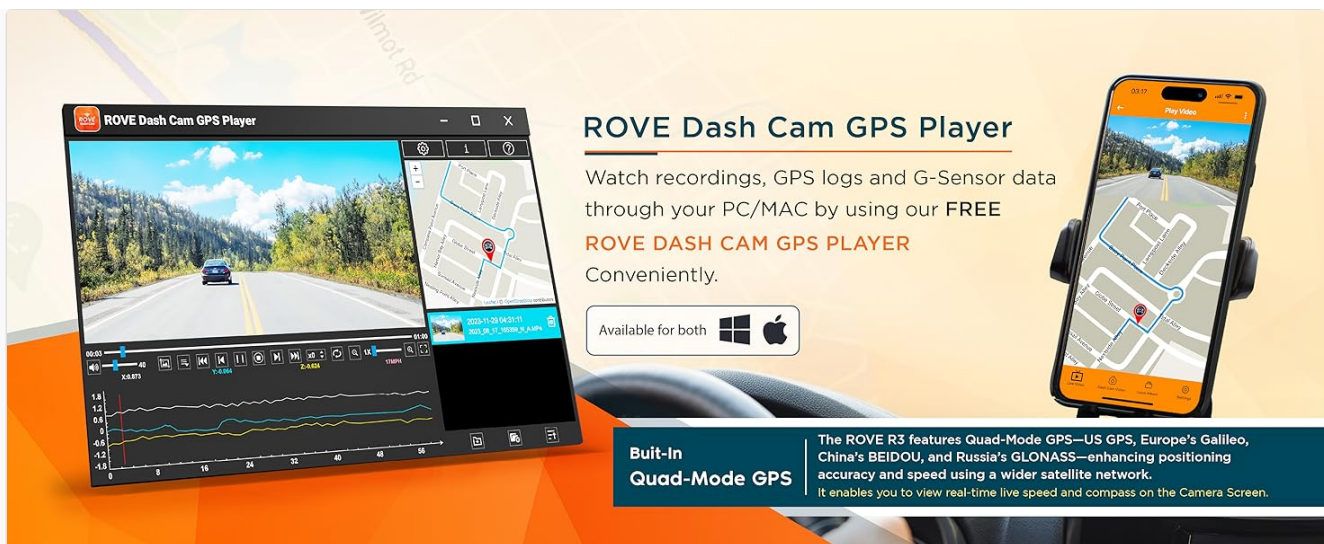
Wilmot Rd

ROVE Dash Cam GPS Player

2023-11-29 04:31:11
2023_08_17_165359_R_A.MP4

00:03
01:30
40
1X
X:0.873
Y:-0.064
Z:-0.624
17MPH

1.8
1.2
0.5
0
-0.5
-1.2
-1.8
0
8
16
24
32
40
48
56

ROVE Dash Cam GPS Player

Watch recordings, GPS logs and G-Sensor data through your PC/MAC by using our FREE ROVE DASH CAM GPS PLAYER Conveniently.

Available for both

Play Video

Buit-In Quad-Mode GPS

The ROVE R3 features Quad-Mode GPS—US GPS, Europe's Galileo, China's BEIDOU, and Russia's GLONASS—enhancing positioning accuracy and speed using a wider satellite network.
It enables you to view real-time live speed and compass on the Camera Screen.